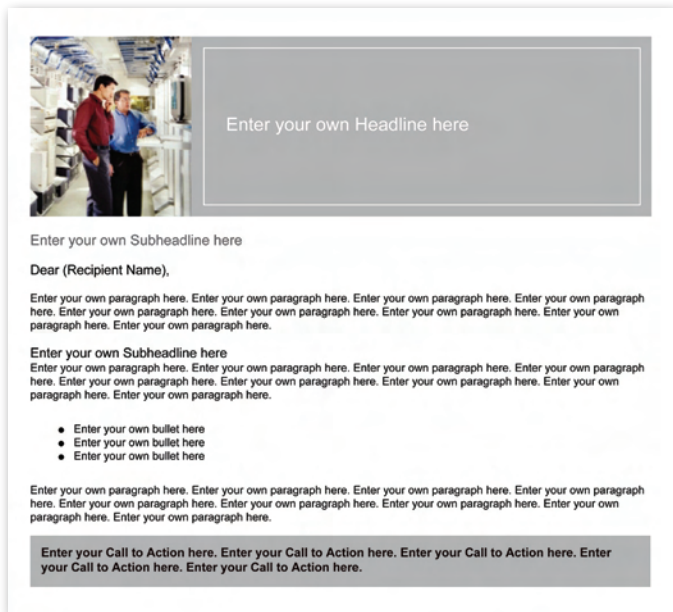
Enter your own Headline here

Enter your own Subheadline here

Dear (Recipient Name),

Enter your own paragraph here. Enter your own paragraph here. Enter your own paragraph here. Enter your own paragraph here. Enter your own paragraph here. Enter your own paragraph here. Enter your own paragraph here. Enter your own paragraph here. Enter your own paragraph here.

Enter your own Subheadline here
Enter your own paragraph here. Enter your own paragraph here. Enter your own paragraph here. Enter your own paragraph here. Enter your own paragraph here. Enter your own paragraph here. Enter your own paragraph here. Enter your own paragraph here. Enter your own paragraph here.

- Enter your own bullet here
- Enter your own bullet here
- Enter your own bullet here

Enter your own paragraph here. Enter your own paragraph here. Enter your own paragraph here. Enter your own paragraph here. Enter your own paragraph here. Enter your own paragraph here. Enter your own paragraph here. Enter your own paragraph here. Enter your own paragraph here.

Enter your Call to Action here. Enter your Call to Action here. Enter your Call to Action here. Enter your Call to Action here. Enter your Call to Action here.